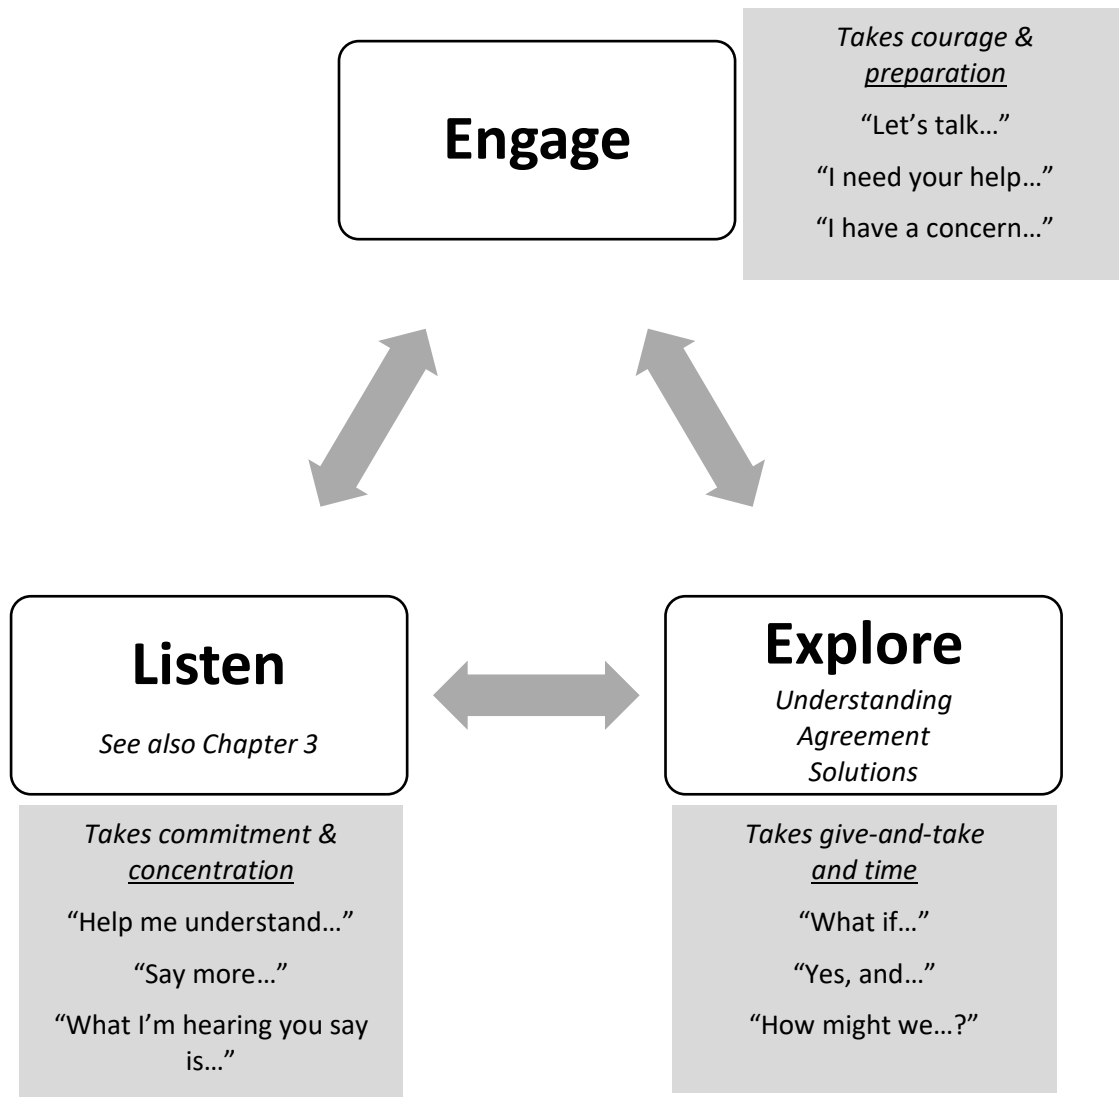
Engage

Takes courage & preparation

"Let's talk…"

"I need your help…"

"I have a concern…"

Listen

See also Chapter 3

Takes commitment & concentration

"Help me understand…"

"Say more…"

"What I'm hearing you say is…"

Explore

Understanding
Agreement
Solutions

Takes give-and-take and time

"What if…"

"Yes, and…"

"How might we…?"